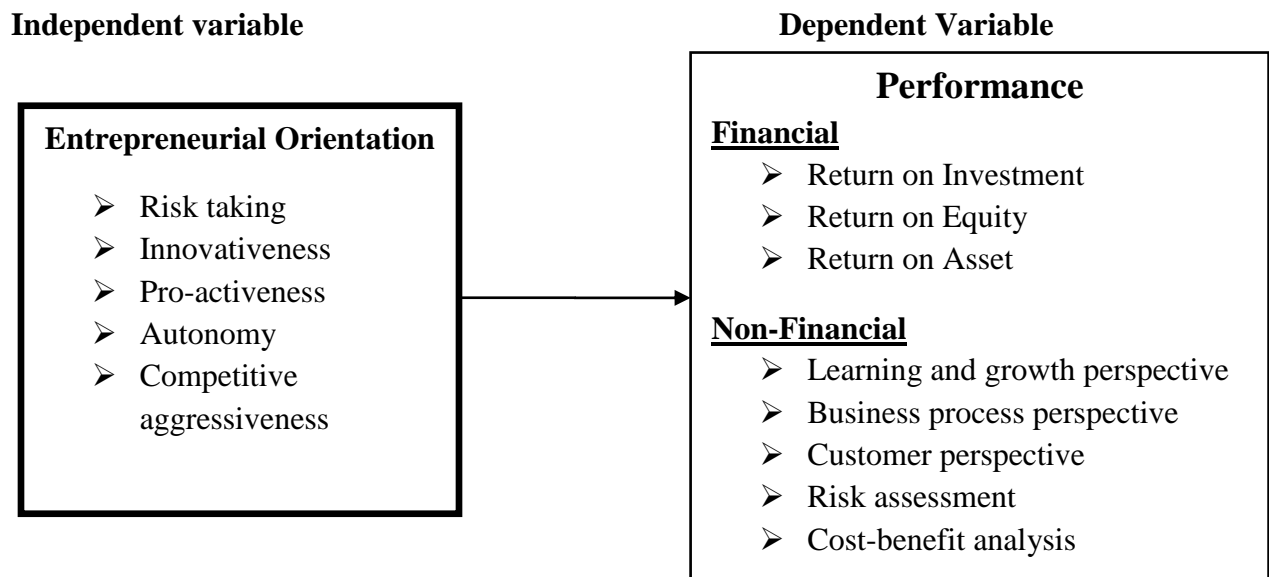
Independent variable

Dependent Variable

Entrepreneurial Orientation

- Risk taking
- Innovativeness
- Pro-activeness
- Autonomy
- Competitive aggressiveness

Performance

Financial

- Return on Investment
- Return on Equity
- Return on Asset

Non-Financial

- Learning and growth perspective
- Business process perspective
- Customer perspective
- Risk assessment
- Cost-benefit analysis